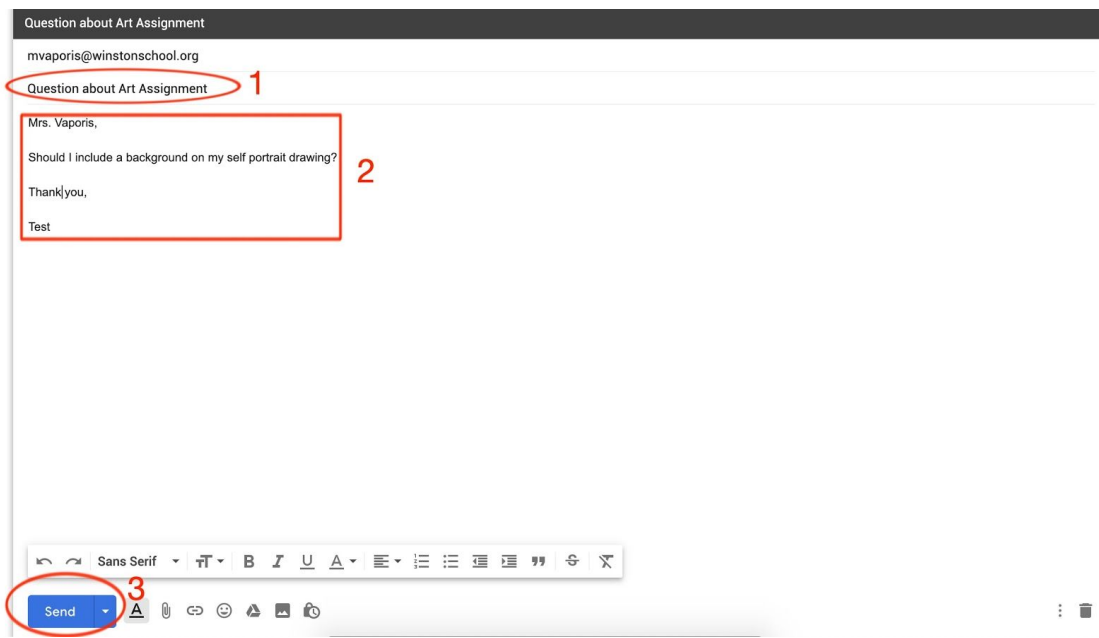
Question about Art Assignment

mvaporis@winstonschool.org

Question about Art Assignment

1

Mrs. Vaporis,

Should I include a background on my self portrait drawing?

Thank you,

Test

2

Sans Serif

3

Send